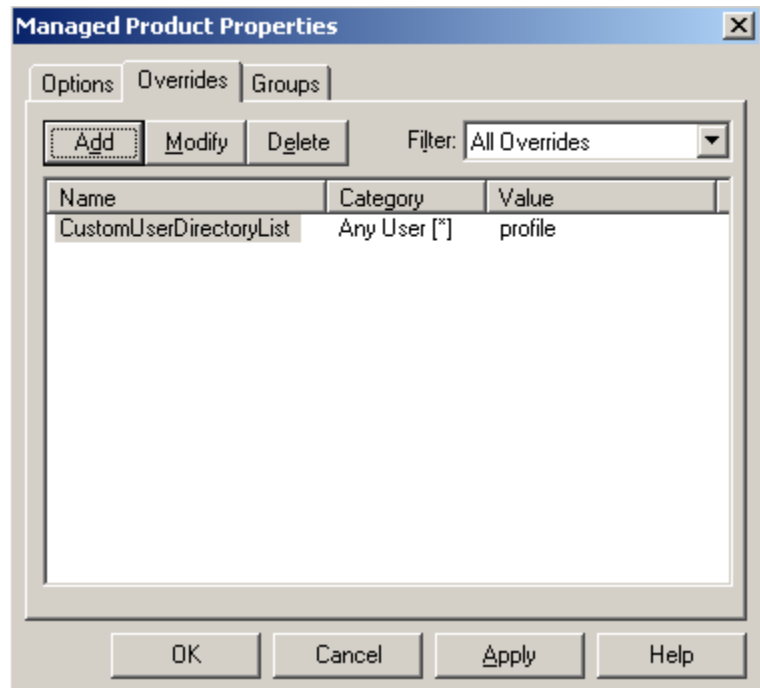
Managed Product Properties

Options | Overrides | Groups

Add | Modify | Delete

Filter: All Overrides

| Name | Category | Value |
|---|---|---|
| CustomUserDirectoryList | Any User [*] | profile |

OK | Cancel | Apply | Help